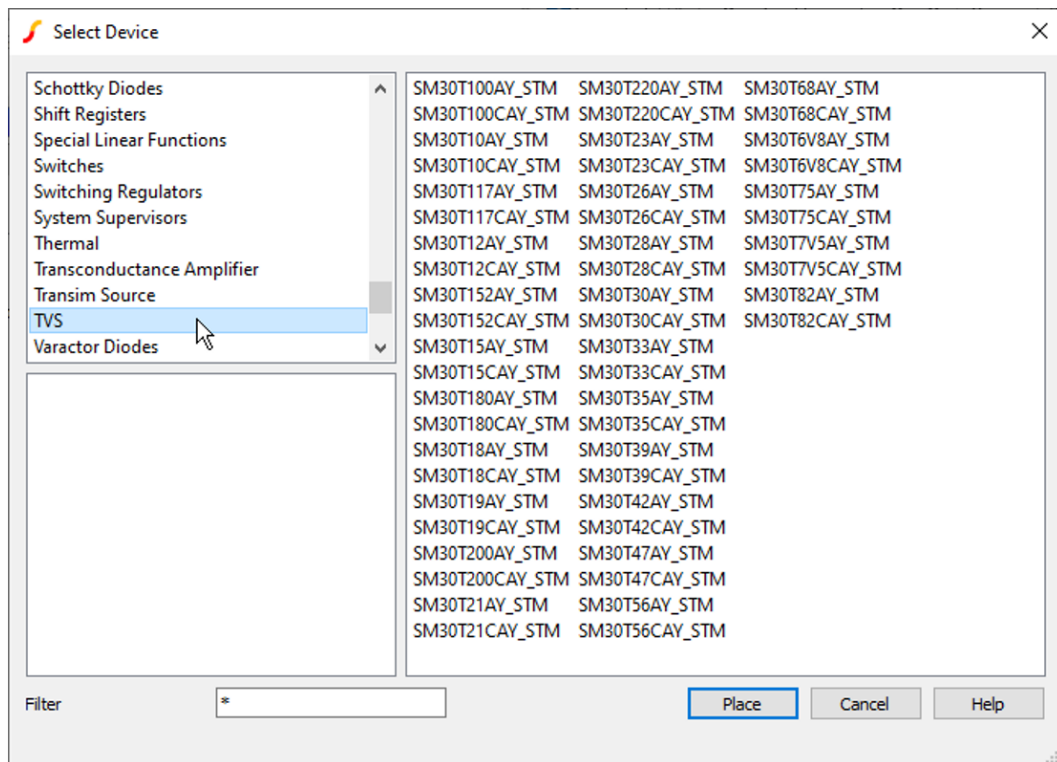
Select Device

Schottky Diodes
Shift Registers
Special Linear Functions
Switches
Switching Regulators
System Supervisors
Thermal
Transconductance Amplifier
Transim Source
TVS
Varactor Diodes

SM30T100AY_STM
SM30T100CAY_STM
SM30T10AY_STM
SM30T10CAY_STM
SM30T117AY_STM
SM30T117CAY_STM
SM30T12AY_STM
SM30T12CAY_STM
SM30T152AY_STM
SM30T152CAY_STM
SM30T15AY_STM
SM30T15CAY_STM
SM30T180AY_STM
SM30T180CAY_STM
SM30T18AY_STM
SM30T18CAY_STM
SM30T19AY_STM
SM30T19CAY_STM
SM30T200AY_STM
SM30T200CAY_STM
SM30T21AY_STM
SM30T21CAY_STM

SM30T220AY_STM
SM30T220CAY_STM
SM30T23AY_STM
SM30T23CAY_STM
SM30T26AY_STM
SM30T26CAY_STM
SM30T28AY_STM
SM30T28CAY_STM
SM30T30AY_STM
SM30T30CAY_STM
SM30T33AY_STM
SM30T33CAY_STM
SM30T35AY_STM
SM30T35CAY_STM
SM30T39AY_STM
SM30T39CAY_STM
SM30T42AY_STM
SM30T42CAY_STM
SM30T47AY_STM
SM30T47CAY_STM
SM30T56AY_STM
SM30T56CAY_STM

SM30T68AY_STM
SM30T68CAY_STM
SM30T6V8AY_STM
SM30T6V8CAY_STM
SM30T75AY_STM
SM30T75CAY_STM
SM30T7V5AY_STM
SM30T7V5CAY_STM
SM30T82AY_STM
SM30T82CAY_STM

Filter
*
Place
Cancel
Help